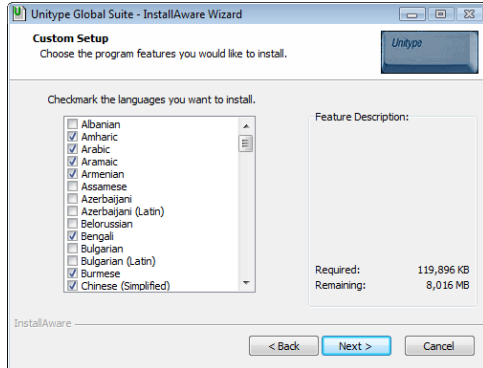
Unitype Global Suite - InstallAware Wizard

Custom Setup
Choose the program features you would like to install.

Unitype

Checkmark the languages you want to install.

Albanian
Amharic
Arabic
Aramaic
Armenian
Assamese
Azerbaijani
Azerbaijani (Latin)
Belorussian
Bengali
Bulgarian
Bulgarian (Latin)
Burmese
Chinese (Simplified)

Feature Description:

| Required: | 119,896 KB |
|---|---|
| Remaining: | 8,016 MB |

InstallAware

< Back
Next >
Cancel